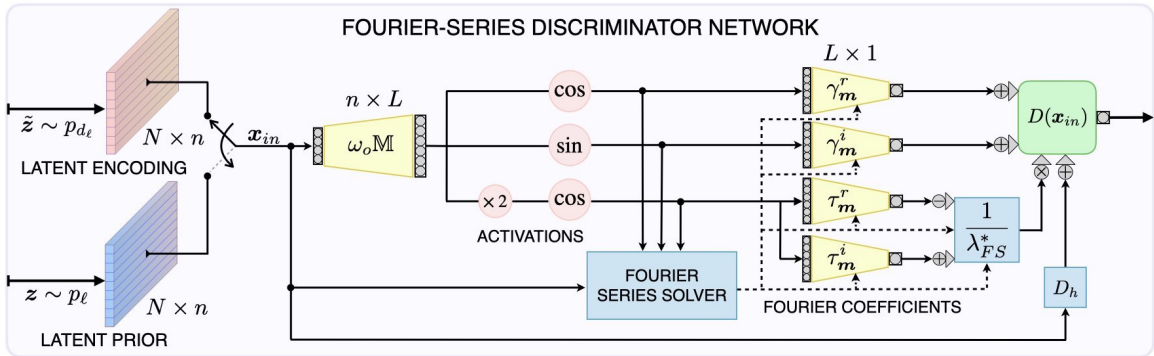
FOURIER-SERIES DISCRIMINATOR NETWORK

$\tilde{\boldsymbol{z}} \sim p_{d_\ell}$

$N \times n$

LATENT ENCODING

$\boldsymbol{x}_{in}$

$\boldsymbol{z} \sim p_\ell$

$N \times n$

LATENT PRIOR

$n \times L$

$\omega_o \mathbb{M}$

cos

sin

$\times 2$

cos

ACTIVATIONS

$L \times 1$

$\gamma^r_{\boldsymbol{m}}$

$\gamma^i_{\boldsymbol{m}}$

$\tau^r_{\boldsymbol{m}}$

$\tau^i_{\boldsymbol{m}}$

$\frac{1}{\lambda^*_{FS}}$

$D(\boldsymbol{x}_{in})$

FOURIER SERIES SOLVER

FOURIER COEFFICIENTS

$D_h$